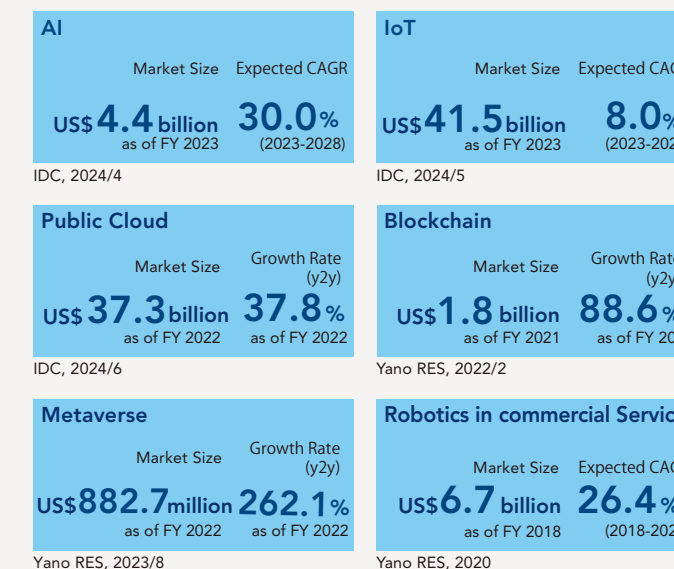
AI

Market Size Expected CAGR

US$4.4 billion as of FY 2023 30.0% (2023-2028)

IDC, 2024/4

IoT

Market Size Expected CA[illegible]

US$41.5 billion as of FY 2023 8.0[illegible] (2023-20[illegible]

IDC, 2024/5

Public Cloud

Market Size Growth Rate (y2y)

US$37.3 billion as of FY 2022 37.8% as of FY 2022

IDC, 2024/6

Blockchain

Market Size Growth Rat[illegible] (y2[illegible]

US$1.8 billion as of FY 2021 88.6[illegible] as of FY 20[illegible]

Yano RES, 2022/2

Metaverse

Market Size Growth Rate (y2y)

US$882.7 million as of FY 2022 262.1% as of FY 2022

Yano RES, 2023/8

Robotics in commercial Servic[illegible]

Market Size Expected CA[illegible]

US$6.7 billion as of FY 2018 26.4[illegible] (2018-20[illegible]

Yano RES, 2020